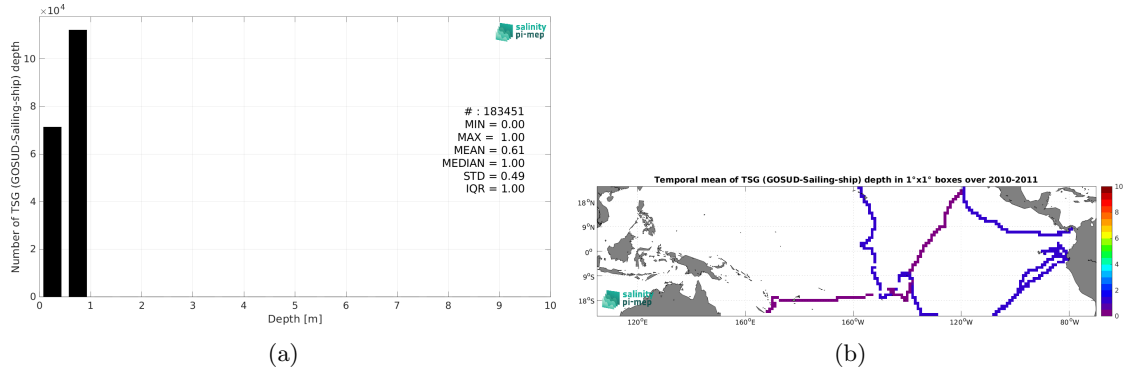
$\times10^4$

salinity pi-mep

Number of TSG (GOSUD-Sailing-ship) depth

10
8
6
4
2
0

# : 183451
MIN = 0.00
MAX = 1.00
MEAN = 0.61
MEDIAN = 1.00
STD = 0.49
IQR = 1.00

0 1 2 3 4 5 6 7 8 9 10

Depth [m]

(a)

Temporal mean of TSG (GOSUD-Sailing-ship) depth in 1°x1° boxes over 2010-2011

18°N
9°N
0°
9°S
18°S

120°E 160°E 160°W 120°W 80°W

salinity pi-mep

10
8
6
4
2
0

(b)